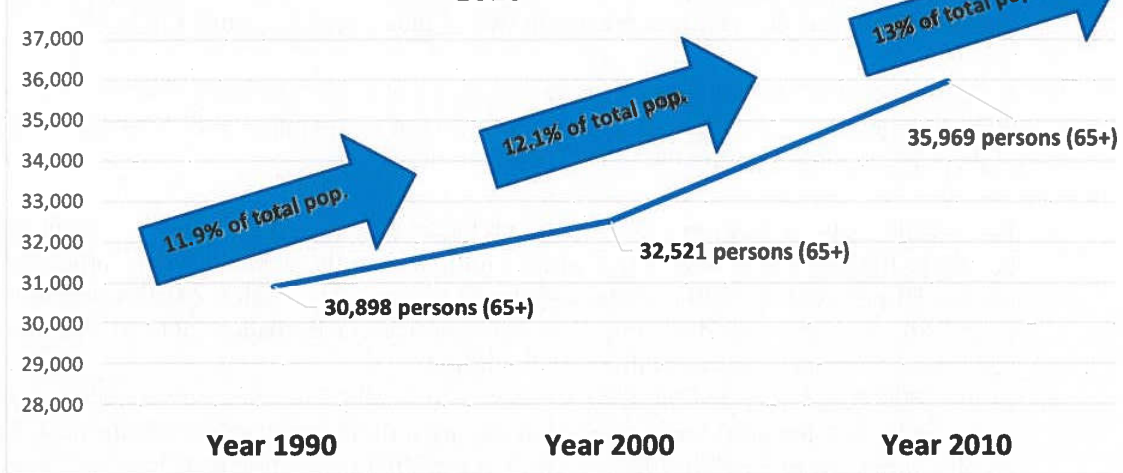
37,000
36,000
35,000
34,000
33,000
32,000
31,000
30,000
29,000
28,000

11.9% of total pop.
12.1% of total pop.
13% of total pop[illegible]

30,898 persons (65+)
32,521 persons (65+)
35,969 persons (65+)

Year 1990
Year 2000
Year 2010